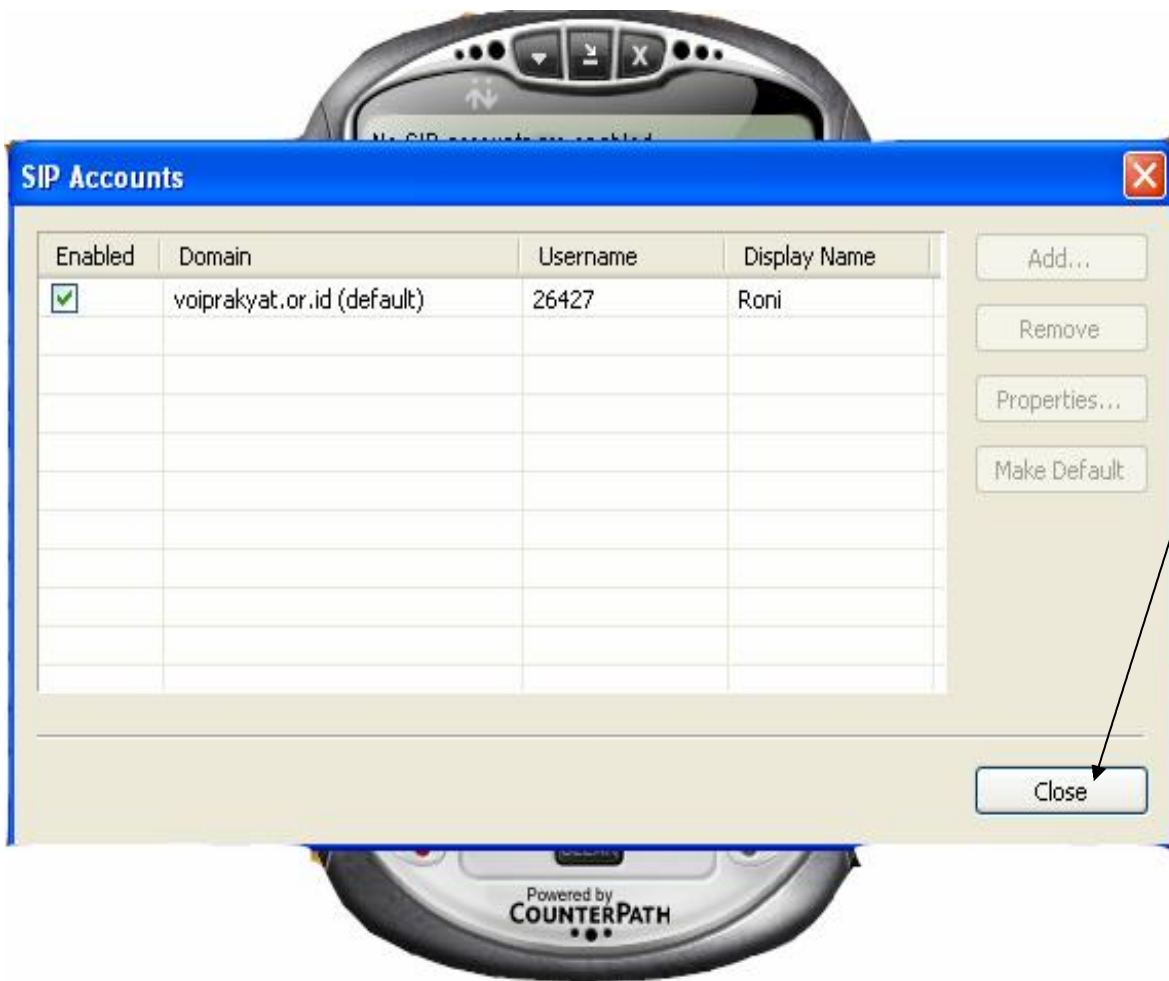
No SIP accounts are enabled

SIP Accounts

| Enabled | Domain | Username | Display Name |
|---|---|---|---|
| ☑ | voiprakyat.or.id (default) | 26427 | Roni |

Add...

Remove

Properties...

Make Default

Close

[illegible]

Powered by
COUNTERPATH